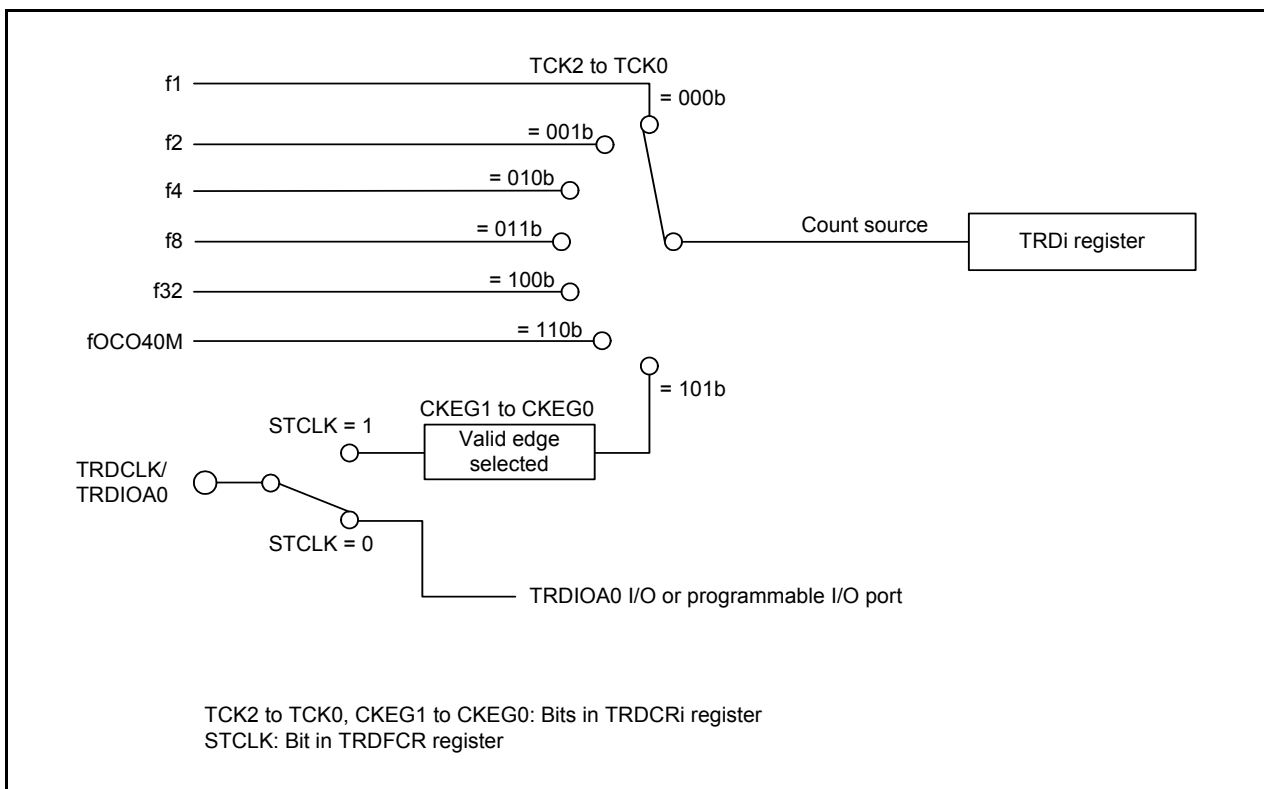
f1

TCK2 to TCK0

= 000b

f2

= 001b

f4

= 010b

f8

= 011b

Count source

TRDi register

f32

= 100b

fOCO40M

= 110b

= 101b

CKEG1 to CKEG0

STCLK = 1

Valid edge selected

TRDCLK/ TRDIOA0

STCLK = 0

TRDIOA0 I/O or programmable I/O port

TCK2 to TCK0, CKEG1 to CKEG0: Bits in TRDCRi register
STCLK: Bit in TRDFCR register